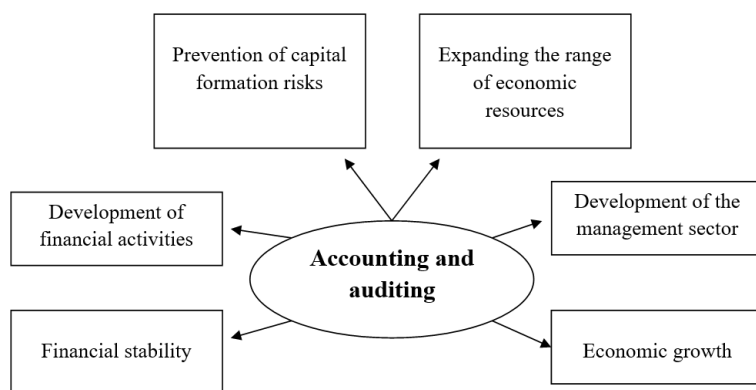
Prevention of capital formation risks

Expanding the range of economic resources

Development of financial activities

Accounting and auditing

Development of the management sector

Financial stability

Economic growth